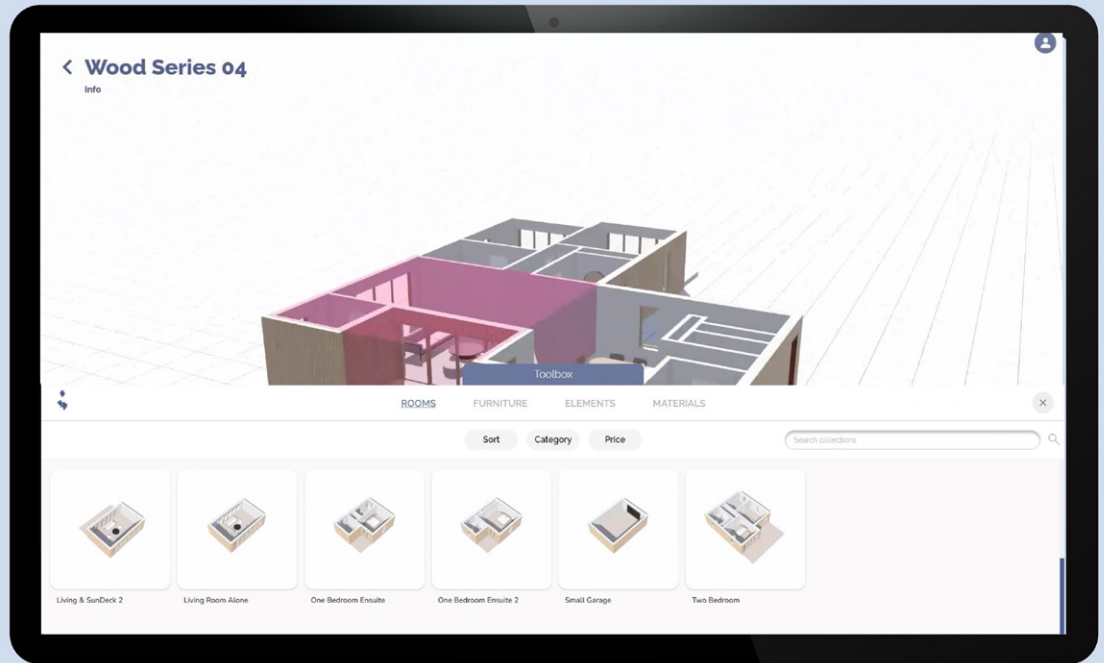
< Wood Series 04
Info

Toolbox

ROOMS FURNITURE ELEMENTS MATERIALS

Sort Category Price

Search collections

Living & SunDeck 2
Living Room Alone
One Bedroom Ensuite
One Bedroom Ensuite 2
Small Garage
Two Bedroom